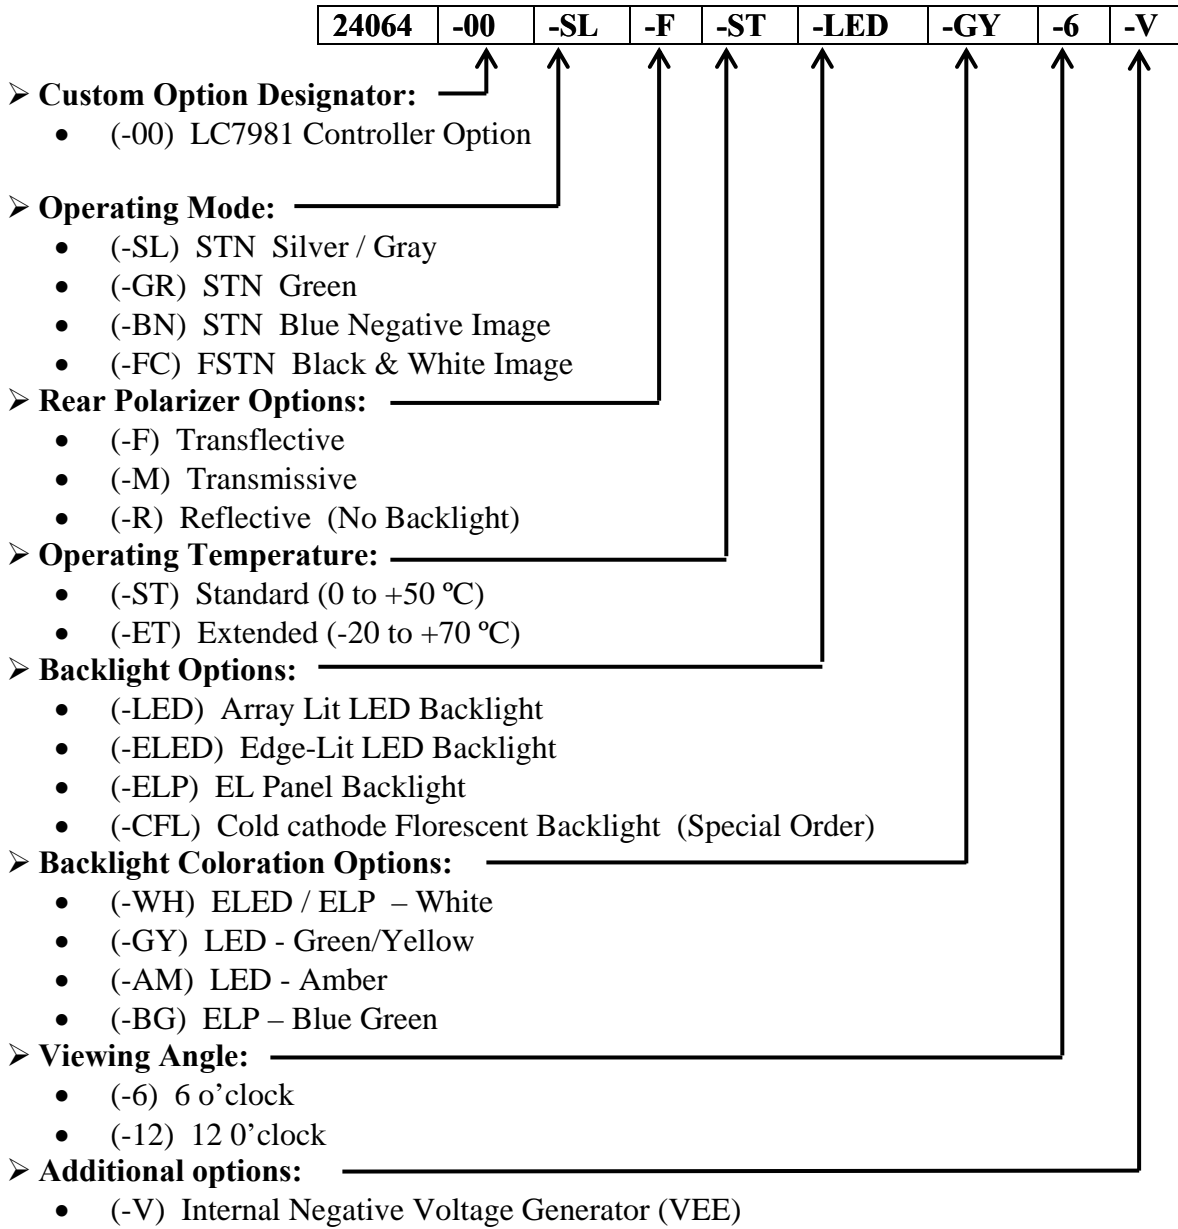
| 24064 | -00 | -SL | -F | -ST | -LED | -GY | -6 | -V |
|---|---|---|---|---|---|---|---|---|

➢ **Custom Option Designator:**
- (-00) LC7981 Controller Option

➢ **Operating Mode:**
- (-SL) STN Silver / Gray
- (-GR) STN Green
- (-BN) STN Blue Negative Image
- (-FC) FSTN Black & White Image

➢ **Rear Polarizer Options:**
- (-F) Transflective
- (-M) Transmissive
- (-R) Reflective (No Backlight)

➢ **Operating Temperature:**
- (-ST) Standard (0 to +50 ºC)
- (-ET) Extended (-20 to +70 ºC)

➢ **Backlight Options:**
- (-LED) Array Lit LED Backlight
- (-ELED) Edge-Lit LED Backlight
- (-ELP) EL Panel Backlight
- (-CFL) Cold cathode Florescent Backlight (Special Order)

➢ **Backlight Coloration Options:**
- (-WH) ELED / ELP – White
- (-GY) LED - Green/Yellow
- (-AM) LED - Amber
- (-BG) ELP – Blue Green

➢ **Viewing Angle:**
- (-6) 6 o'clock
- (-12) 12 0'clock

➢ **Additional options:**
- (-V) Internal Negative Voltage Generator (VEE)